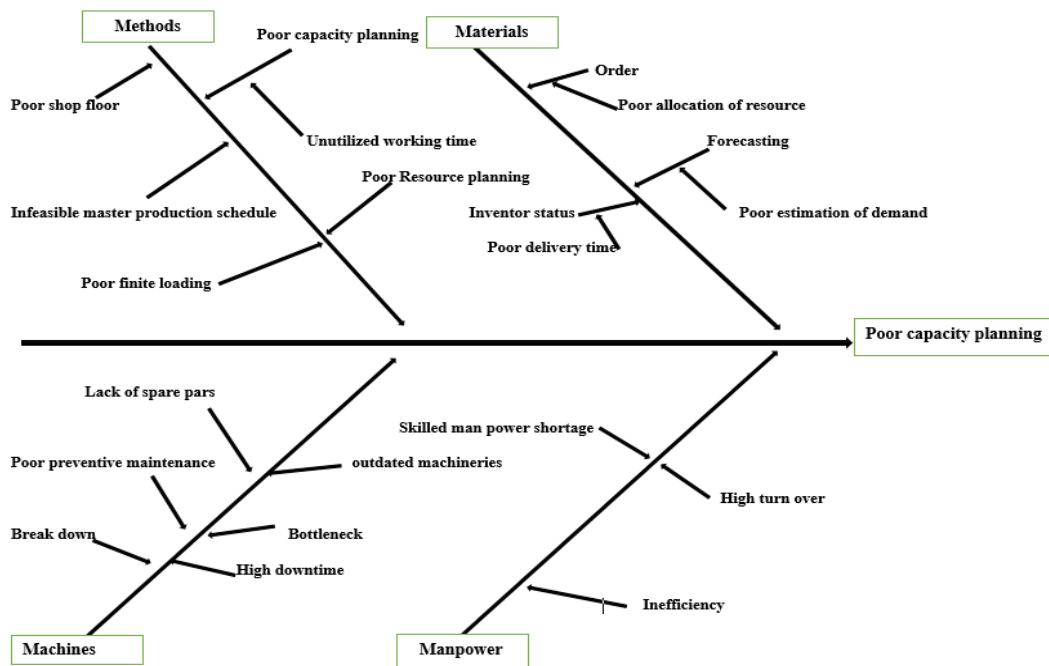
Methods

Poor capacity planning

Materials

Order

Poor allocation of resource

Poor shop floor

Unutilized working time

Forecasting

Poor Resource planning

Infeasible master production schedule

Inventor status

Poor estimation of demand

Poor delivery time

Poor finite loading

Poor capacity planning

Lack of spare pars

Skilled man power shortage

Poor preventive maintenance

outdated machineries

High turn over

Break down

Bottleneck

High downtime

Inefficiency

Machines

Manpower